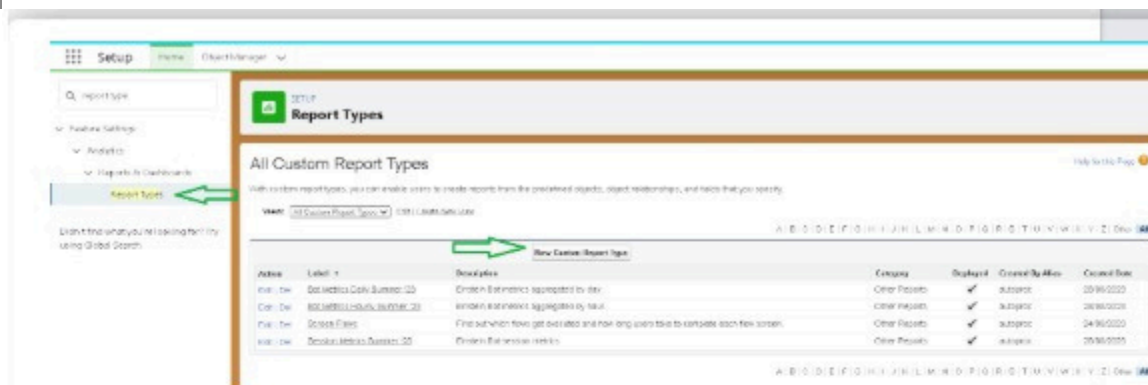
Setup Home Object Manager

Q report type

Feature Settings
Analytics
Reports & Dashboards
Report Types

Didn't find what you're looking for? Try using Global Search.

SETUP
Report Types

All Custom Report Types

Help for this Page

With custom report types, you can enable users to create reports from the predefined objects, object relationships, and fields that you specify.

View: All Custom Report Types | Edit | Create New View

A | B | C | D | E | F | G | H | I | J | K | L | M | N | O | P | Q | R | S | T | U | V | W | X | Y | Z | Other | All

New Custom Report Type

| Action | Label | Description | Category | Deployed | Created By Alias | Created Date |
|---|---|---|---|---|---|---|
| Edit \| Del | Bot Metrics Daily Summer '20 | Einstein Bot metrics aggregated by day | Other Reports | ✔ | autoproc | 20/06/2020 |
| Edit \| Del | Bot Metrics Hourly Summer '20 | Einstein Bot metrics aggregated by hour | Other Reports | ✔ | autoproc | 20/06/2020 |
| Edit \| Del | Screen Flows | Find out which flows get executed and how long users take to complete each flow screen. | Other Reports | ✔ | autoproc | 24/06/2020 |
| Edit \| Del | Session Metrics Summer '20 | Einstein Bot session metrics | Other Reports | ✔ | autoproc | 20/06/2020 |

A | B | C | D | E | F | G | H | I | J | K | L | M | N | O | P | Q | R | S | T | U | V | W | X | Y | Z | Other | All